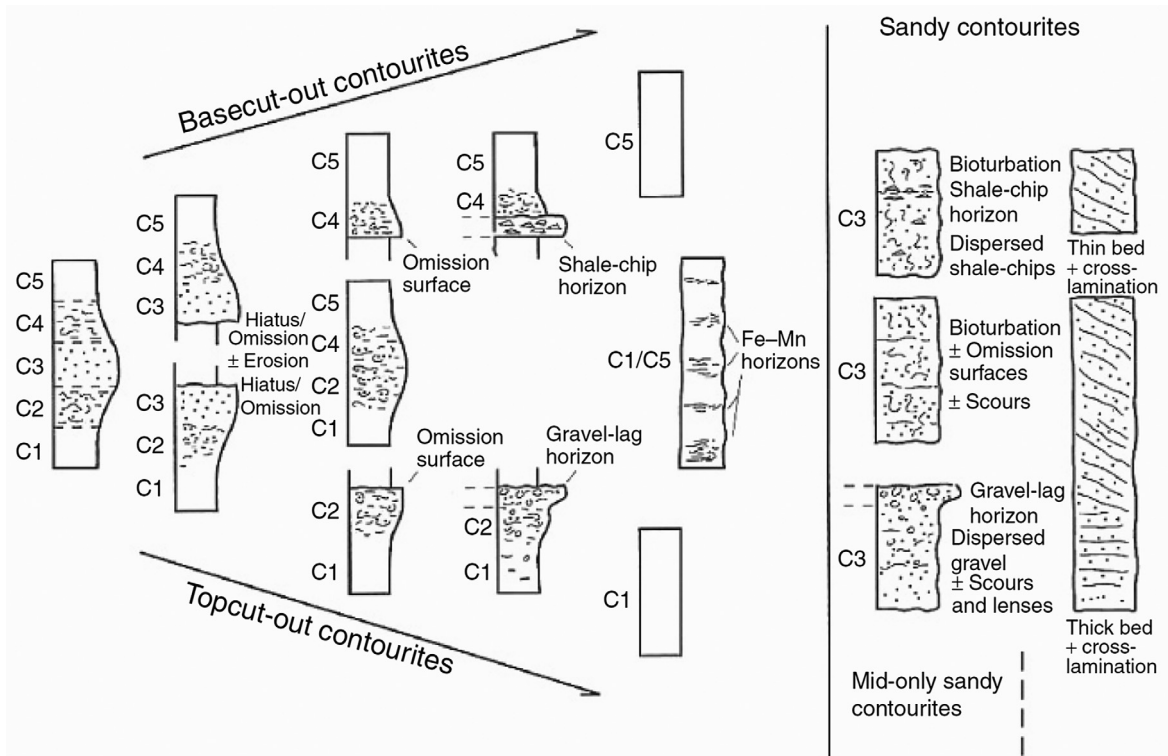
Basecut-out contourites

Sandy contourites

C5
C4
C3
C2
C1

C5
C4
C3

Hiatus/ Omission ± Erosion

Hiatus/ Omission

C3
C2
C1

C5
C4

Omission surface

C5
C4
C2
C1

C5
C4

Shale-chip horizon

C5

C1/C5

Fe–Mn horizons

Omission surface

C2
C1

Gravel-lag horizon

C2
C1

C1

Topcut-out contourites

C3

Bioturbation Shale-chip horizon Dispersed shale-chips

Thin bed + cross-lamination

C3

Bioturbation ± Omission surfaces ± Scours

C3

Gravel-lag horizon Dispersed gravel ± Scours and lenses

Thick bed + cross-lamination

Mid-only sandy contourites